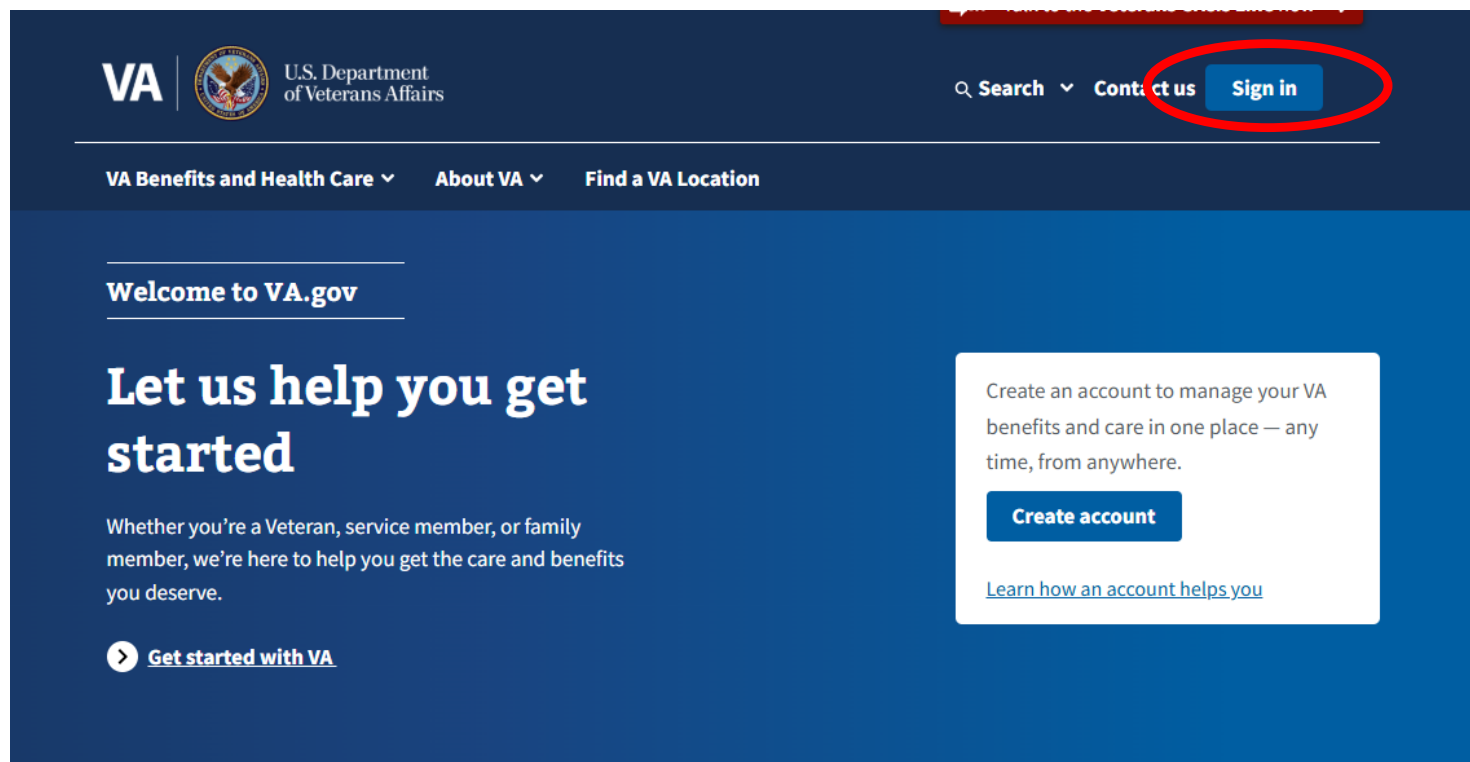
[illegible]

VA U.S. Department of Veterans Affairs

Search Contact us Sign in

VA Benefits and Health Care About VA Find a VA Location

Welcome to VA.gov

Let us help you get started

Whether you're a Veteran, service member, or family member, we're here to help you get the care and benefits you deserve.

Get started with VA

Create an account to manage your VA benefits and care in one place — any time, from anywhere.

Create account

Learn how an account helps you